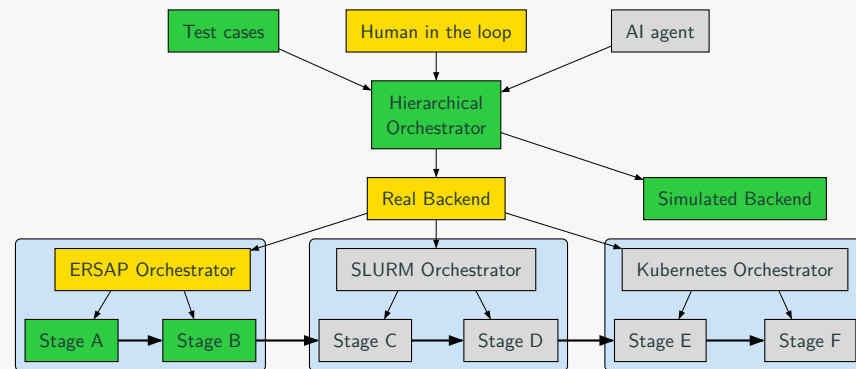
Test cases

Human in the loop

AI agent

Hierarchical Orchestrator

Real Backend

Simulated Backend

ERSAP Orchestrator

Stage A

Stage B

SLURM Orchestrator

Stage C

Stage D

Kubernetes Orchestrator

Stage E

Stage F